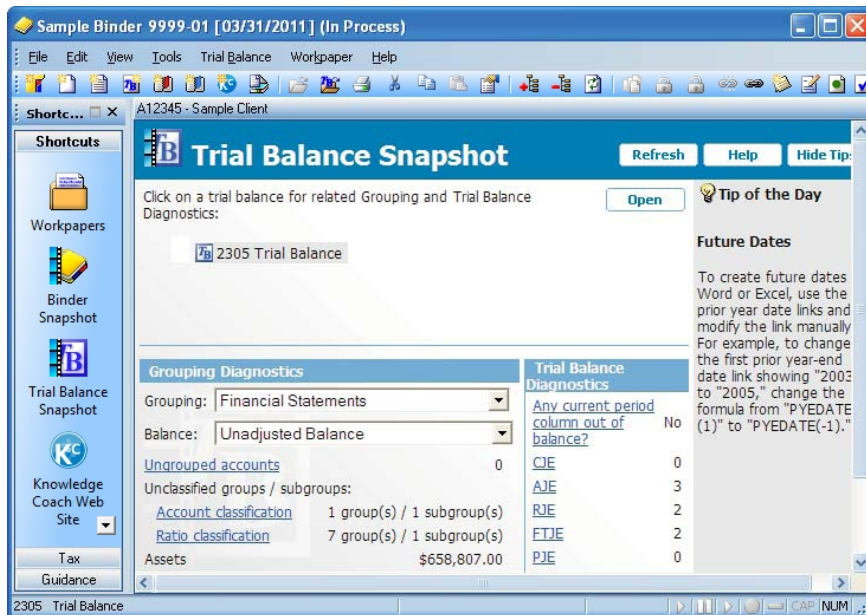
Sample Binder 9999-01 [03/31/2011] (In Process)

File Edit View Tools Trial Balance Workpaper Help

Shortc...

A12345 - Sample Client

Shortcuts

Workpapers

Binder Snapshot

Trial Balance Snapshot

Knowledge Coach Web Site

Tax

Guidance

Trial Balance Snapshot

Refresh Help Hide Tip

Click on a trial balance for related Grouping and Trial Balance Diagnostics:

Open

2305 Trial Balance

Tip of the Day

Future Dates

To create future dates Word or Excel, use the prior year date links and modify the link manually For example, to change the first prior year-end date link showing "2003 to "2005," change the formula from "PYEDATE (1)" to "PYEDATE(-1)."

Grouping Diagnostics

Grouping: Financial Statements

Balance: Unadjusted Balance

Ungrouped accounts 0

Unclassified groups / subgroups:

Account classification 1 group(s) / 1 subgroup(s)

Ratio classification 7 group(s) / 1 subgroup(s)

Assets $658,807.00

Trial Balance Diagnostics

| | |
|---|---|
| Any current period column out of balance? | No |
| CJE | 0 |
| AJE | 3 |
| RJE | 2 |
| FTJE | 2 |
| PJE | 0 |

2305 Trial Balance

CAP NUM